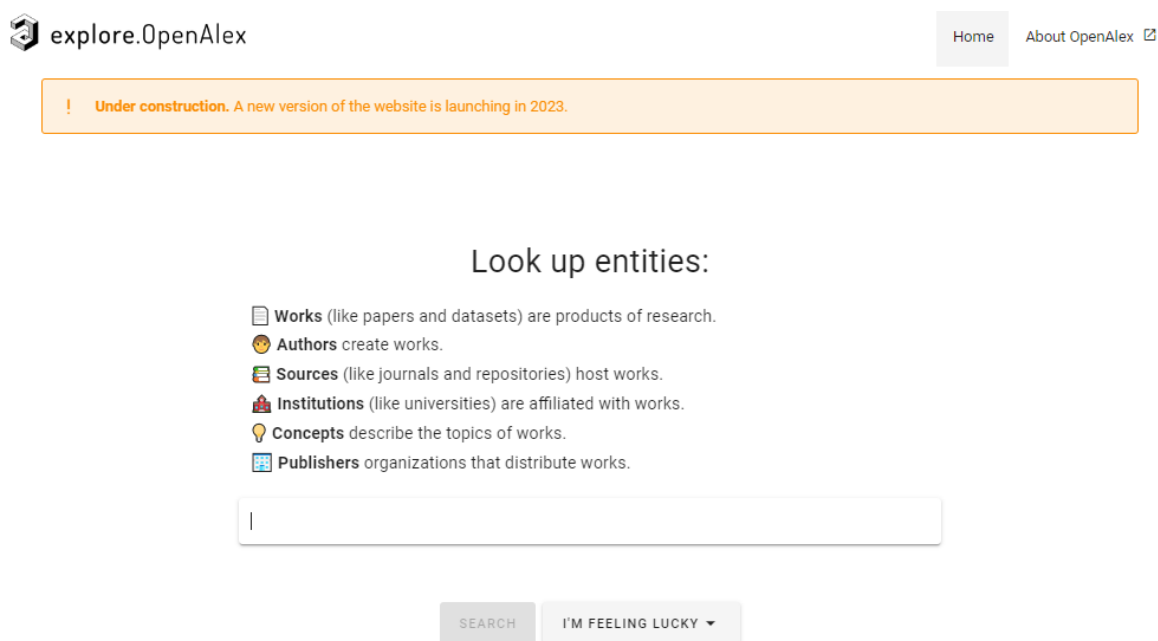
explore.OpenAlex

Home

About OpenAlex

! **Under construction.** A new version of the website is launching in 2023.

Look up entities:

**Works** (like papers and datasets) are products of research.
**Authors** create works.
**Sources** (like journals and repositories) host works.
**Institutions** (like universities) are affiliated with works.
**Concepts** describe the topics of works.
**Publishers** organizations that distribute works.

SEARCH

I'M FEELING LUCKY